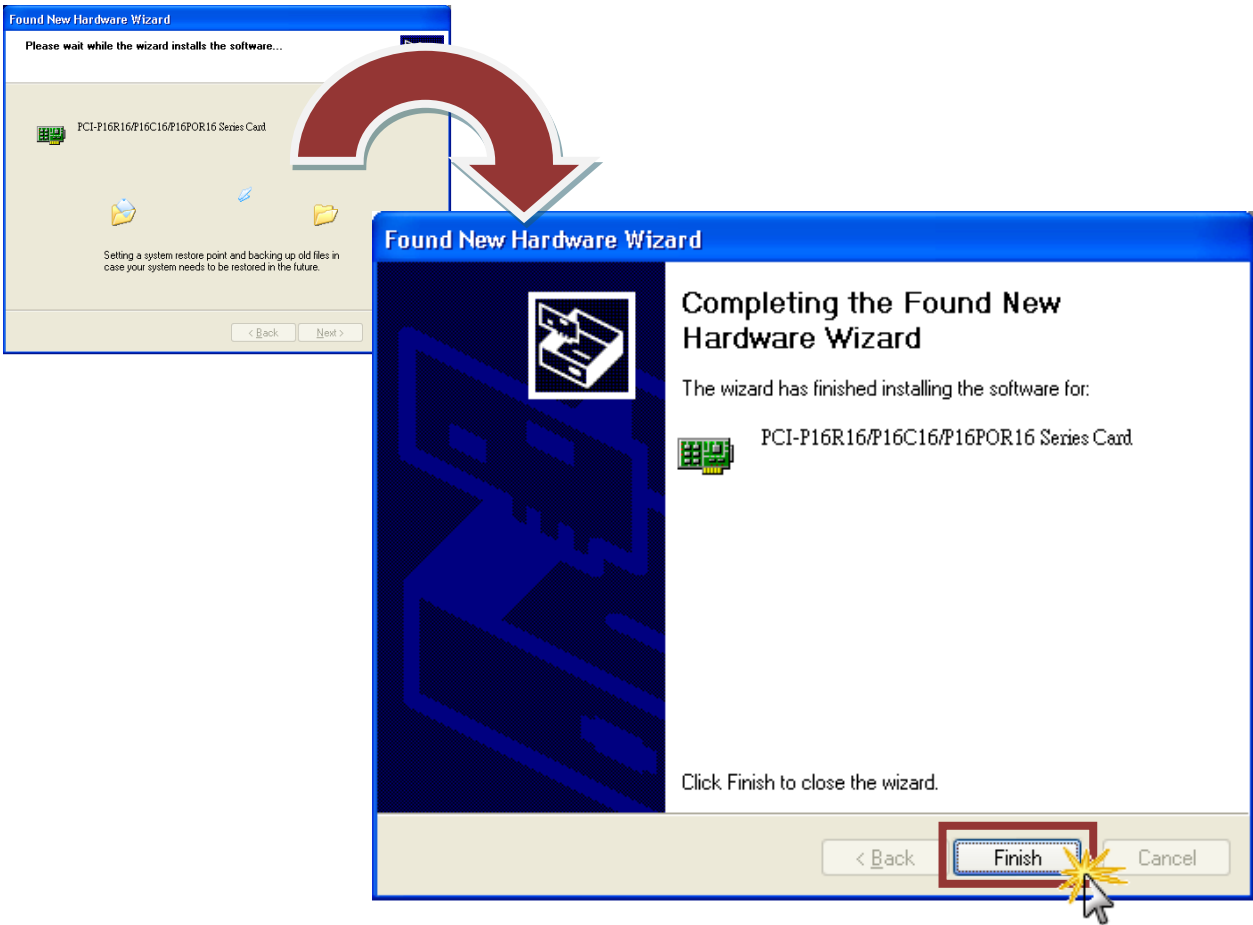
Found New Hardware Wizard

Please wait while the wizard installs the software...

PCI-P16R16/P16C16/P16POR16 Series Card

Setting a system restore point and backing up old files in case your system needs to be restored in the future.

< Back Next >

Found New Hardware Wizard

Completing the Found New Hardware Wizard

The wizard has finished installing the software for:

PCI-P16R16/P16C16/P16POR16 Series Card

Click Finish to close the wizard.

< Back Finish Cancel